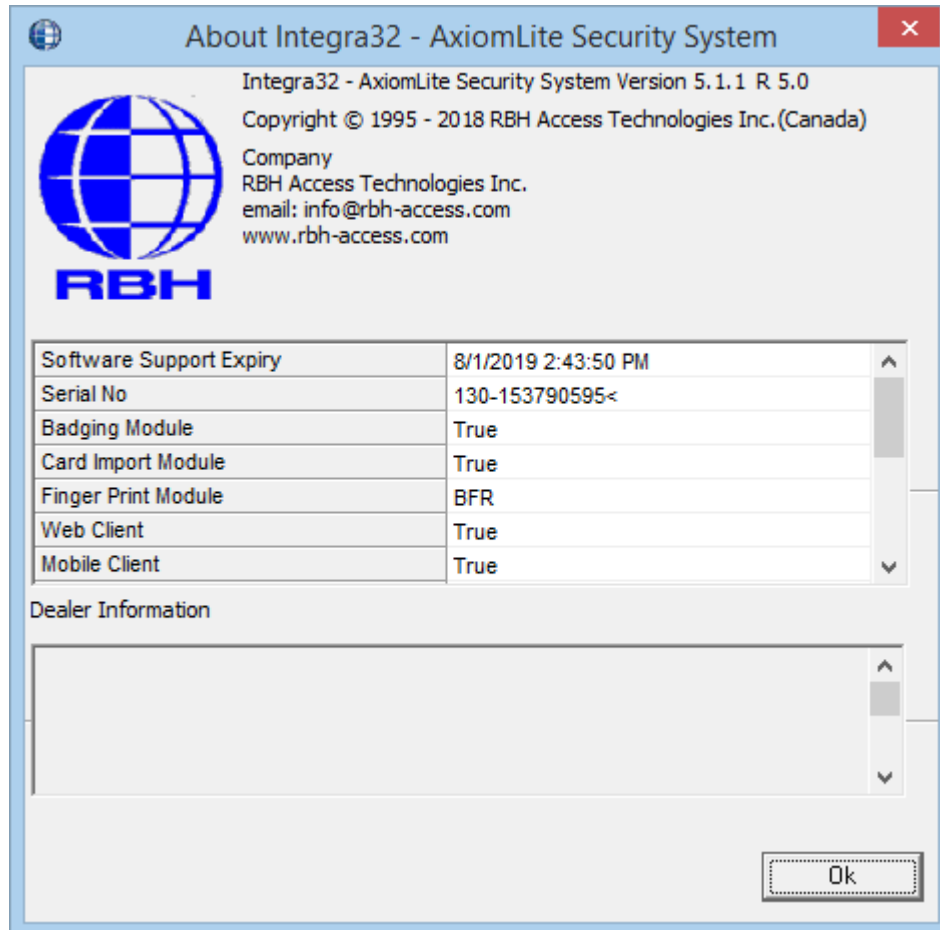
About Integra32 - AxiomLite Security System

Integra32 - AxiomLite Security System Version 5.1.1 R 5.0

Copyright © 1995 - 2018 RBH Access Technologies Inc.(Canada)

Company
RBH Access Technologies Inc.
email: info@rbh-access.com
www.rbh-access.com

RBH

| Software Support Expiry | 8/1/2019 2:43:50 PM |
|---|---|
| Serial No | 130-153790595< |
| Badging Module | True |
| Card Import Module | True |
| Finger Print Module | BFR |
| Web Client | True |
| Mobile Client | True |

Dealer Information

Ok